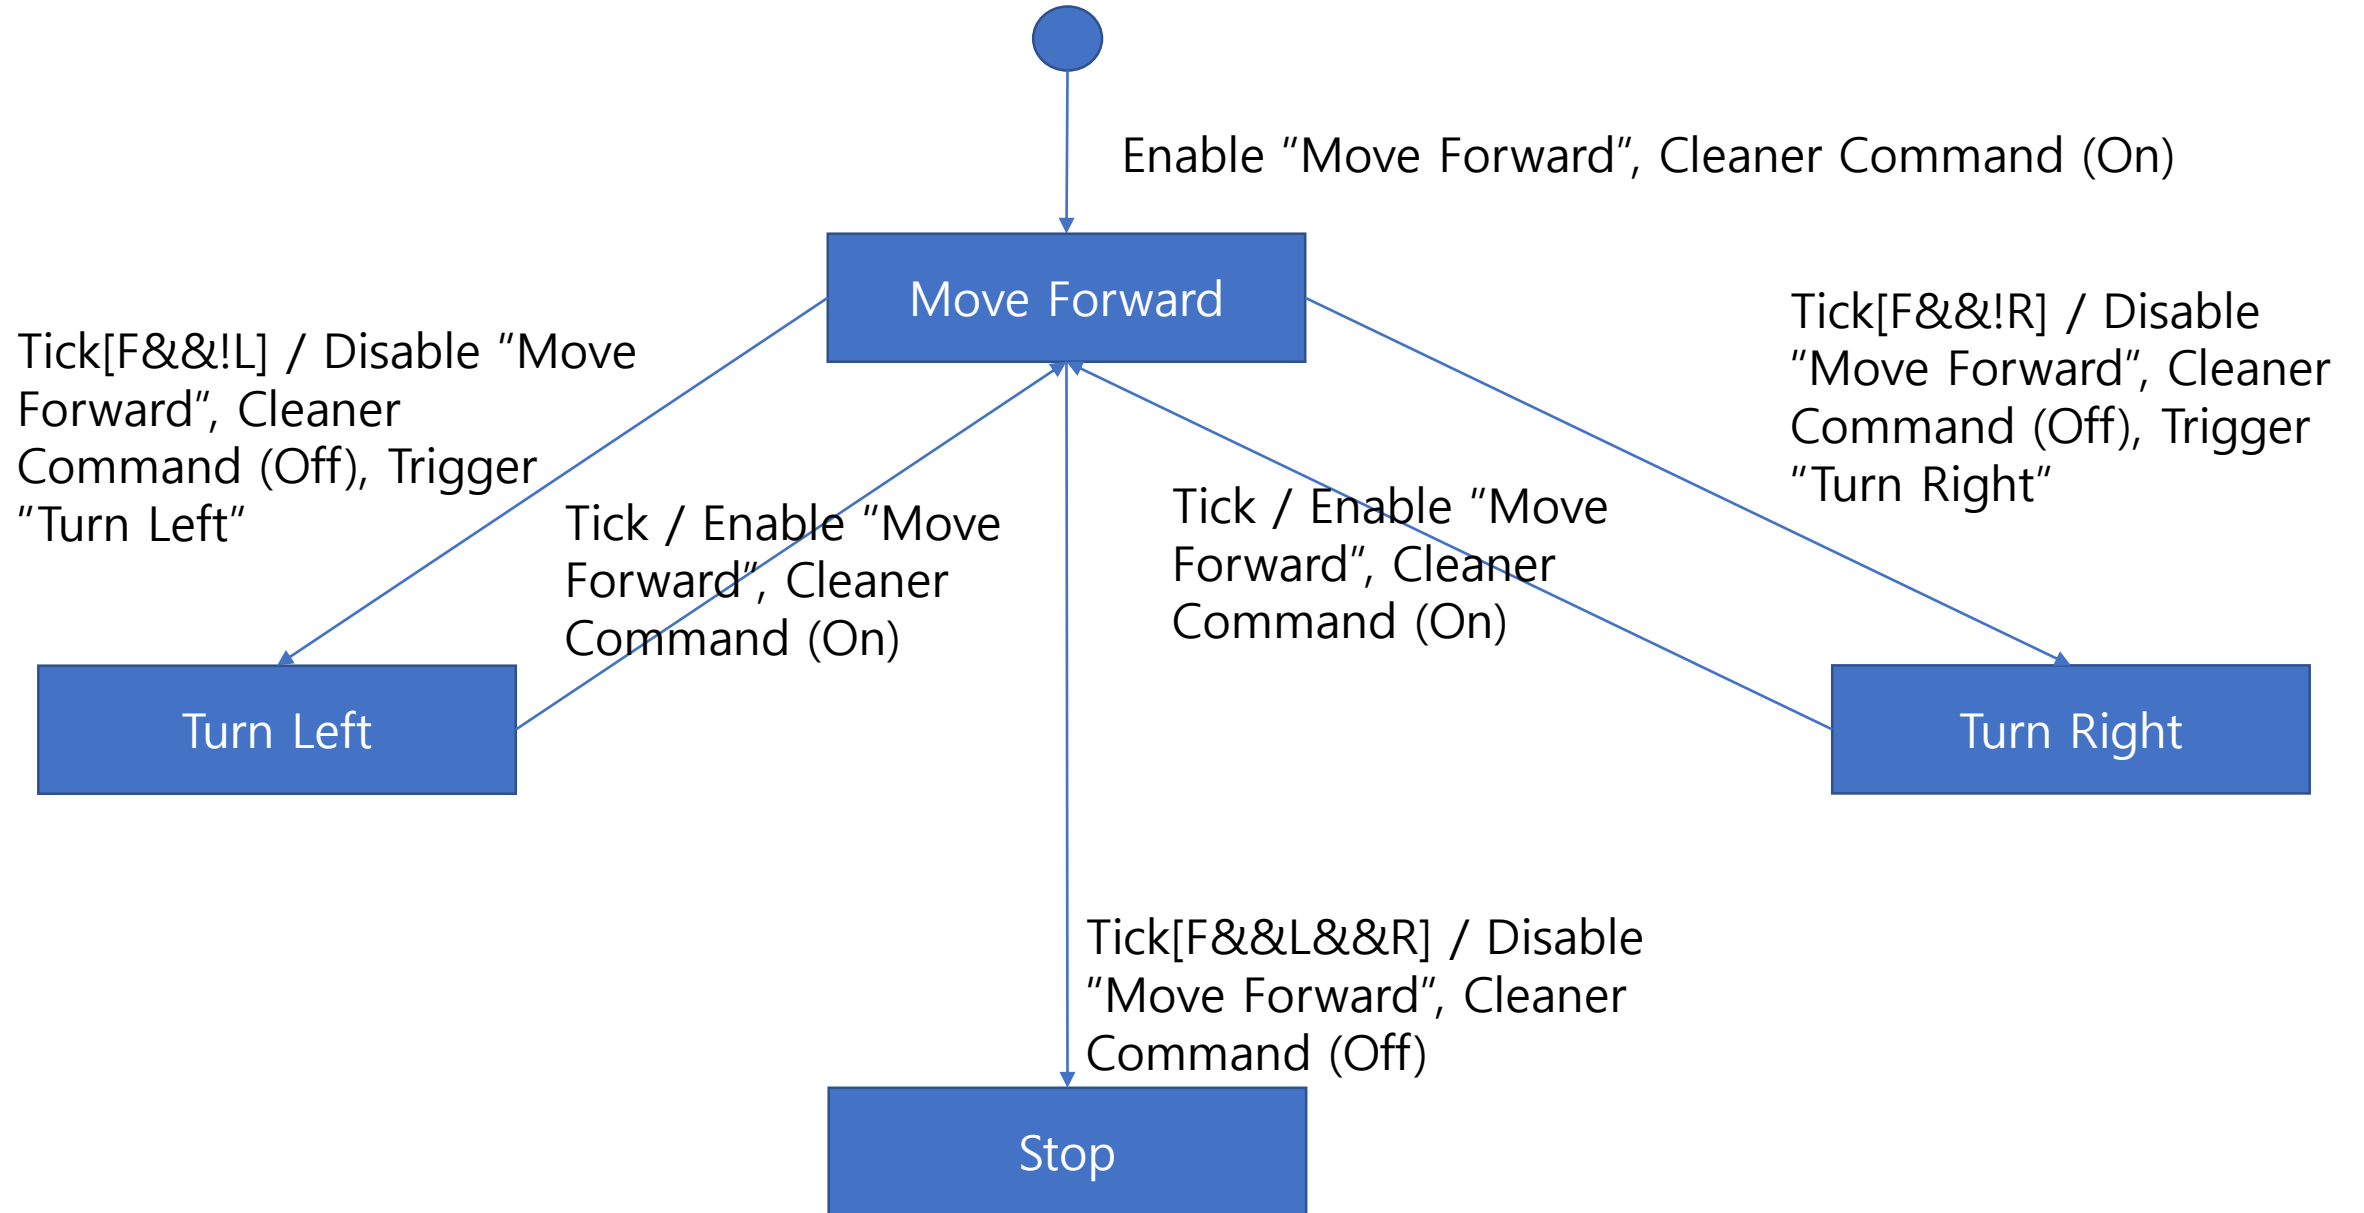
Enable “Move Forward”, Cleaner Command (On)

Move Forward

Tick[F&&!L] / Disable “Move Forward”, Cleaner Command (Off), Trigger "Turn Left"

Tick / Enable “Move Forward”, Cleaner Command (On)

Tick / Enable “Move Forward”, Cleaner Command (On)

Tick[F&&!R] / Disable “Move Forward”, Cleaner Command (Off), Trigger "Turn Right"

Turn Left

Turn Right

Tick[F&&L&&R] / Disable “Move Forward”, Cleaner Command (Off)

Stop